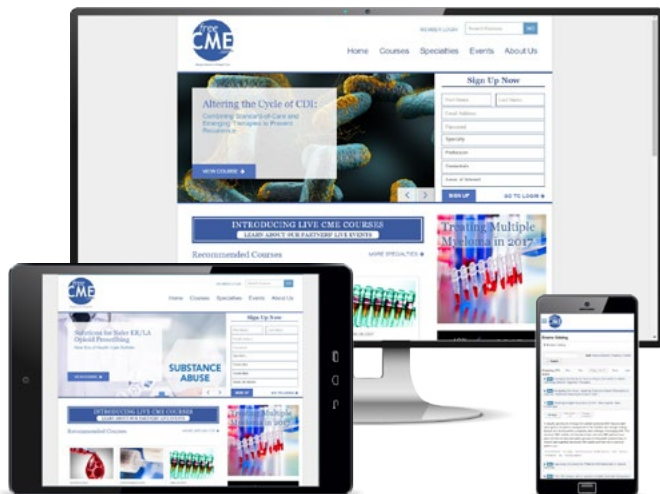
free CME

MEMBER LOGIN | Search Courses | GO

Home Courses Specialties Events About Us

Altering the Cycle of CDI:
Combining Standard of Care and Emerging Therapies to Prevent Recurrence

VIEW COURSE

Sign Up Now

First Name
Last Name
Email Address
Password
Specialty
Profession
Credentials
Areas of Interest

SIGN UP
GO TO LOGIN

INTRODUCING LIVE CME COURSES
LEARN ABOUT OUR PARTNERS' LIVE EVENTS

Recommended Courses
MORE SPECIALTIES

Treating Multiple Myeloma in 2017

free CME

Home Courses Specialties Events About Us

Solutions for Safer ER/LA Opioid Prescribing

SUBSTANCE ABUSE

Sign Up Now

INTRODUCING LIVE CME COURSES
LEARN ABOUT OUR PARTNERS' LIVE EVENTS

Recommended Courses

Course Catalog

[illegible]